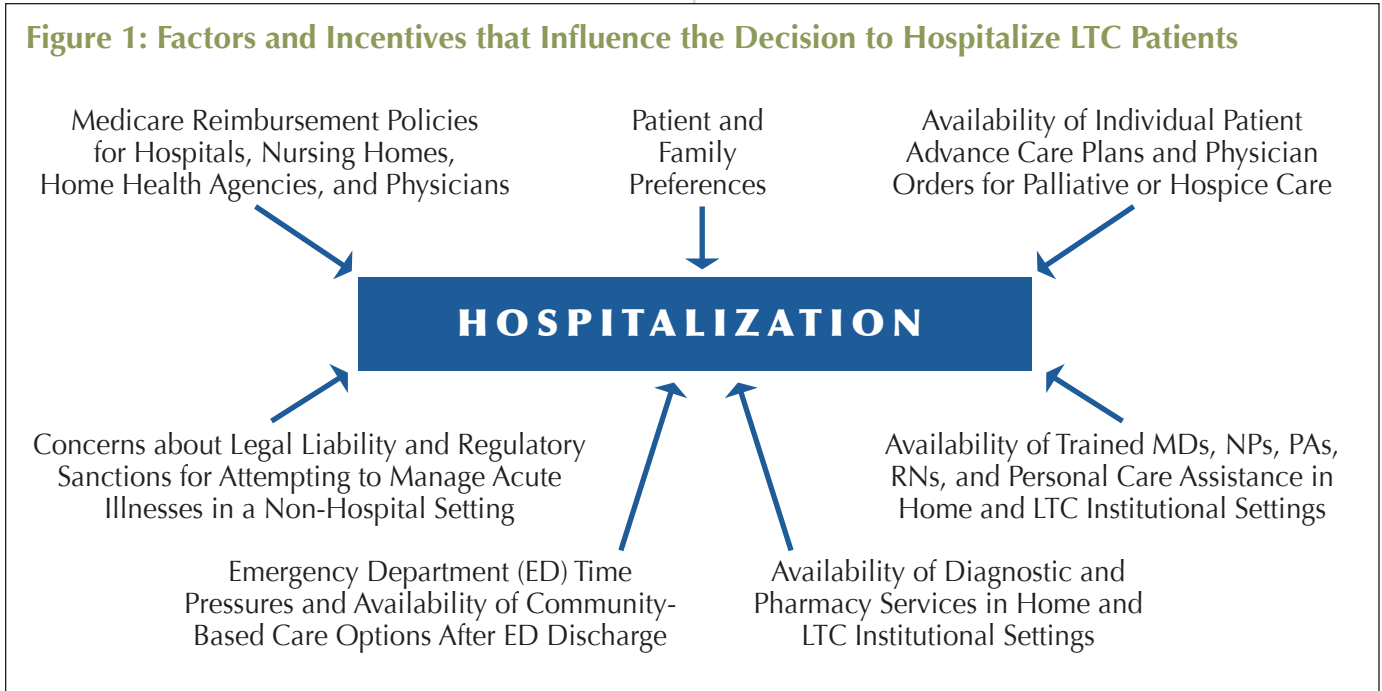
Figure 1: Factors and Incentives that Influence the Decision to Hospitalize LTC Patients

Medicare Reimbursement Policies for Hospitals, Nursing Homes, Home Health Agencies, and Physicians

Patient and Family Preferences

Availability of Individual Patient Advance Care Plans and Physician Orders for Palliative or Hospice Care

HOSPITALIZATION

Concerns about Legal Liability and Regulatory Sanctions for Attempting to Manage Acute Illnesses in a Non-Hospital Setting

Availability of Trained MDs, NPs, PAs, RNs, and Personal Care Assistance in Home and LTC Institutional Settings

Emergency Department (ED) Time Pressures and Availability of Community-Based Care Options After ED Discharge

Availability of Diagnostic and Pharmacy Services in Home and LTC Institutional Settings